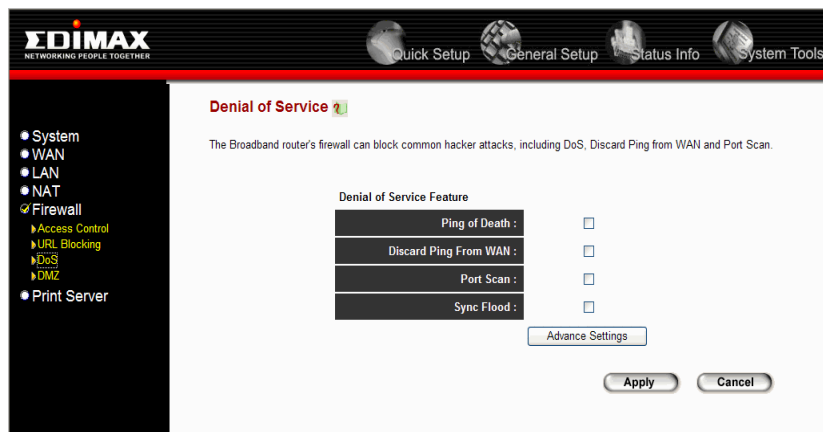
EDIMAX
NETWORKING PEOPLE TOGETHER

Quick Setup General Setup Status Info System Tools

System
WAN
LAN
NAT
Firewall
Access Control
URL Blocking
DoS
DMZ
Print Server

Denial of Service

The Broadband router's firewall can block common hacker attacks, including DoS, Discard Ping from WAN and Port Scan.

Denial of Service Feature

| | |
|---|---|
| Ping of Death : | ☐ |
| Discard Ping From WAN : | ☐ |
| Port Scan : | ☐ |
| Sync Flood : | ☐ |

Advance Settings

Apply Cancel